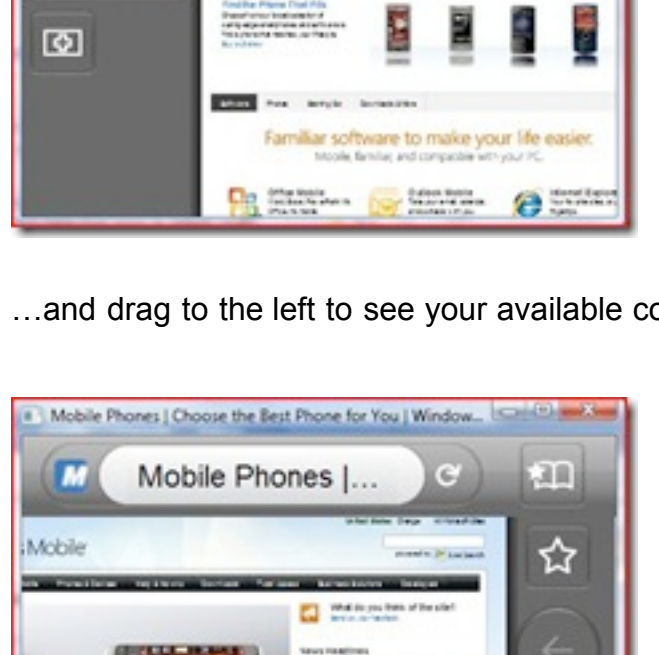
Find the Phone That Fits

Software Phones Get by Do Downloads & More

Familiar software to make your life easier.

Mobile, familiar, and compatible with your PC.

Office Mobile

Outlook Mobile

Internet Explorer

…and drag to the left to see your available co

Mobile Phones | Choose the Best Phone for You | Window...

Mobile Phones |...

Mobile

What do you think of this site?

News Headlines